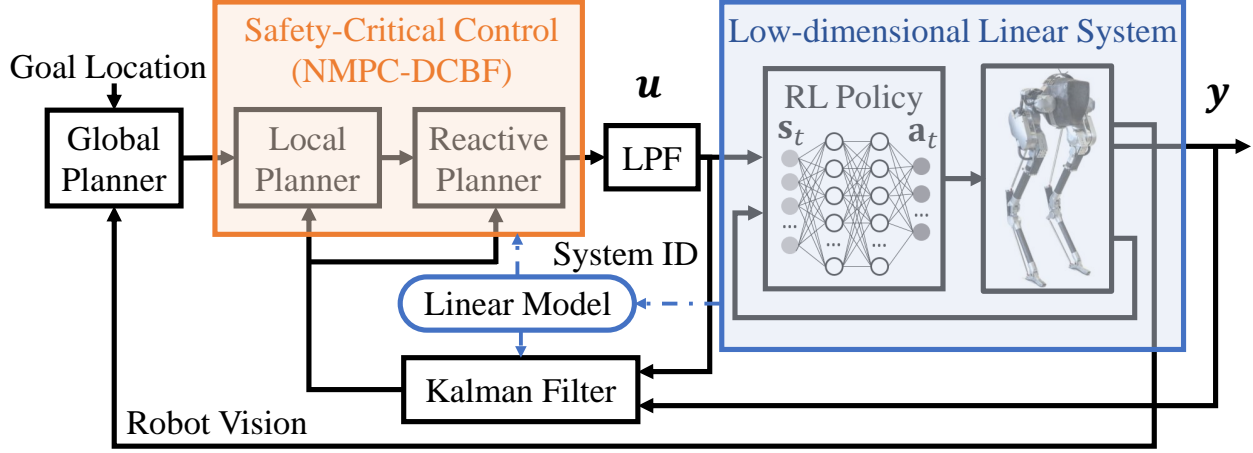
Goal Location

Global Planner

Safety-Critical Control (NMPC-DCBF)

Local Planner

Reactive Planner

$\boldsymbol{u}$

LPF

Low-dimensional Linear System

RL Policy

$\mathbf{s}_t$

$\mathbf{a}_t$

...

...

...

...

$\boldsymbol{y}$

System ID

Linear Model

Kalman Filter

Robot Vision